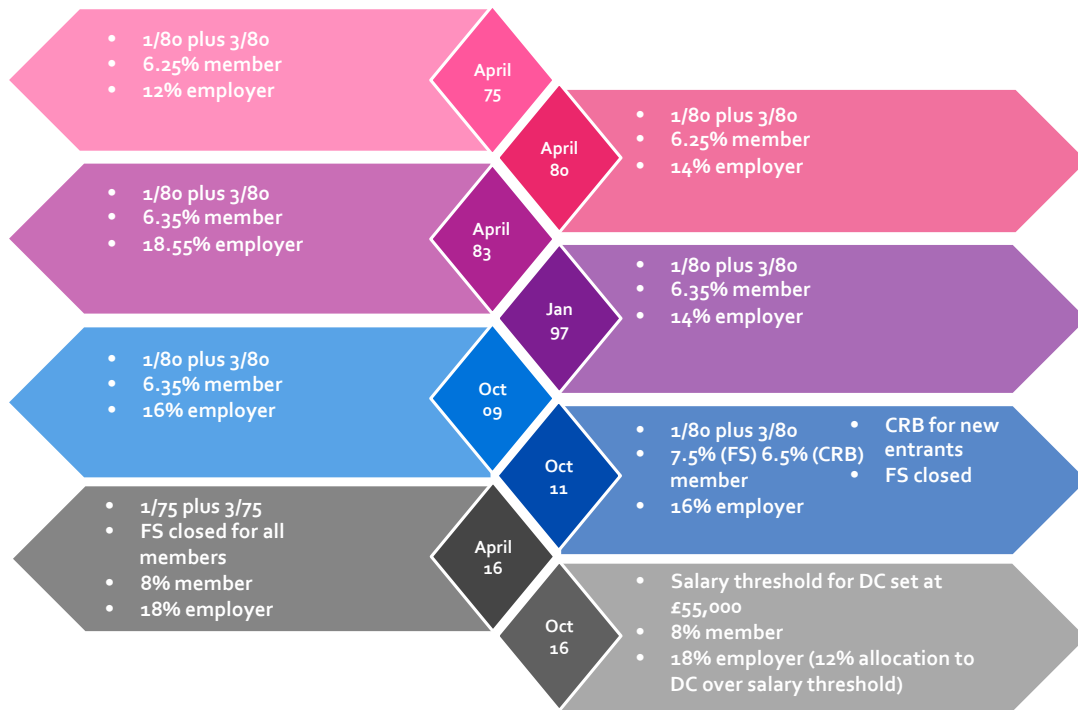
April 75
- 1/80 plus 3/80
- 6.25% member
- 12% employer

April 80
- 1/80 plus 3/80
- 6.25% member
- 14% employer

April 83
- 1/80 plus 3/80
- 6.35% member
- 18.55% employer

Jan 97
- 1/80 plus 3/80
- 6.35% member
- 14% employer

Oct 09
- 1/80 plus 3/80
- 6.35% member
- 16% employer

Oct 11
- 1/80 plus 3/80
- 7.5% (FS) 6.5% (CRB) member
- 16% employer
- CRB for new entrants
- FS closed

April 16
- 1/75 plus 3/75
- FS closed for all members
- 8% member
- 18% employer

Oct 16
- Salary threshold for DC set at £55,000
- 8% member
- 18% employer (12% allocation to DC over salary threshold)